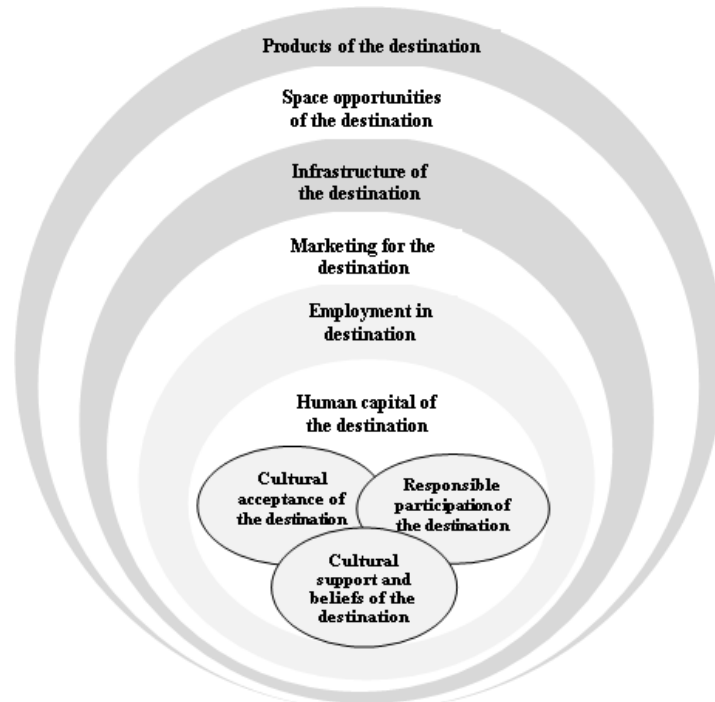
Products of the destination

Space opportunities of the destination

Infrastructure of the destination

Marketing for the destination

Employment in destination

Human capital of the destination

Cultural acceptance of the destination

Responsible participation of the destination

Cultural support and beliefs of the destination